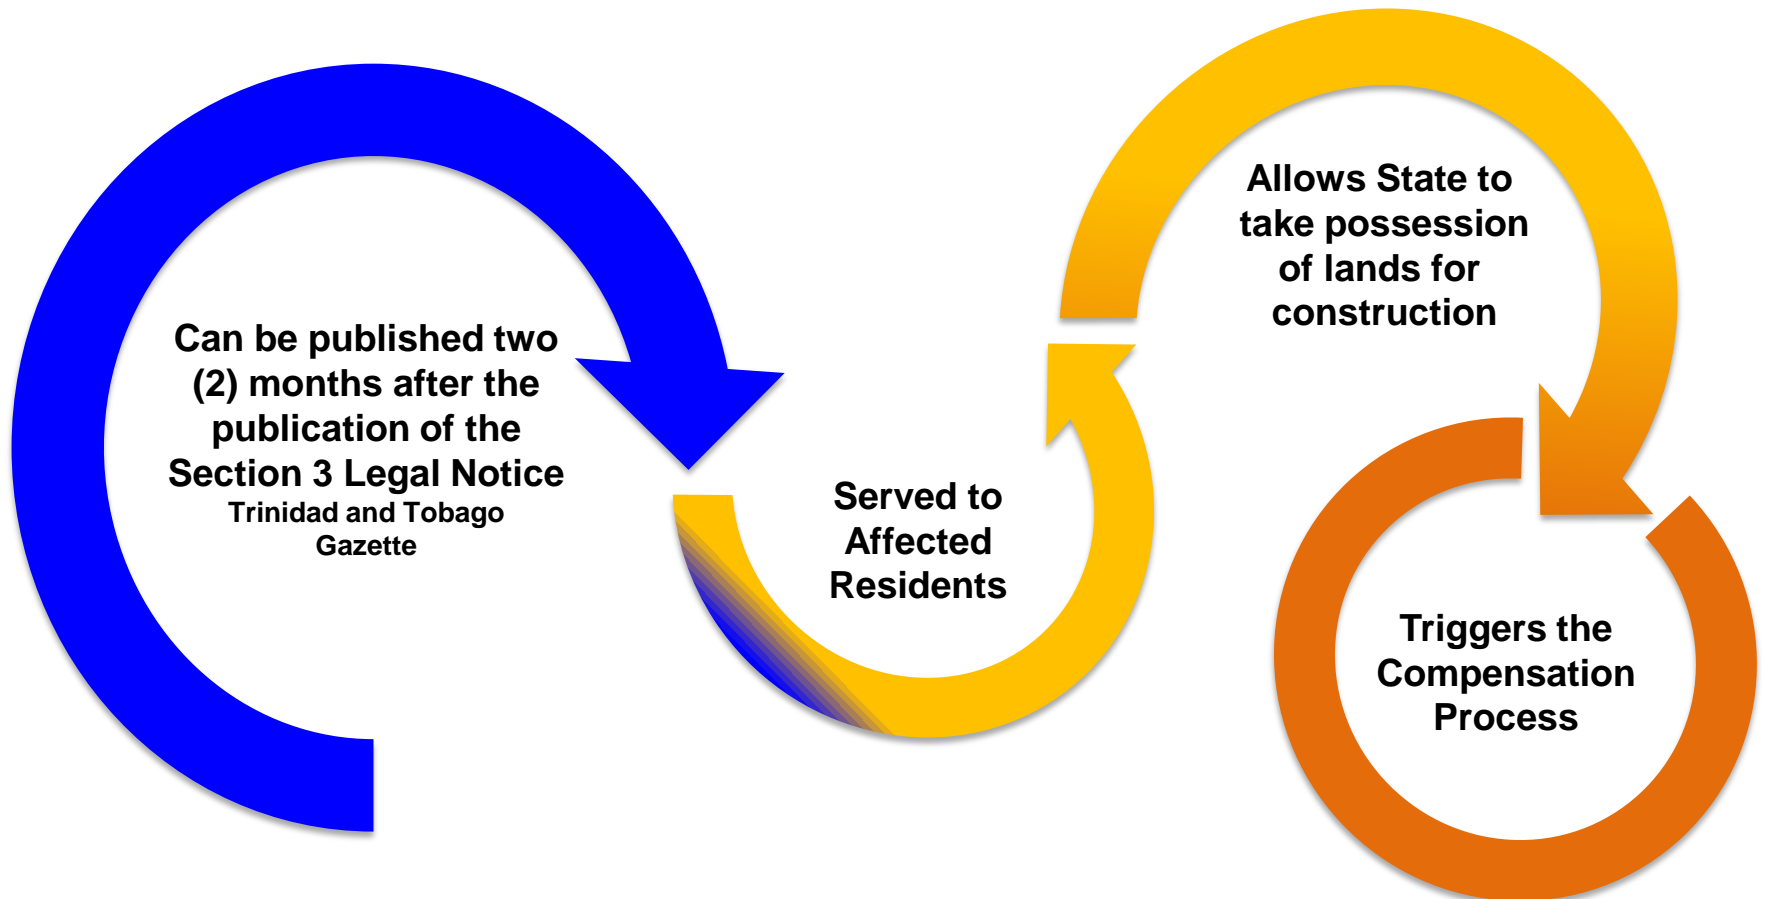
Can be published two (2) months after the publication of the Section 3 Legal Notice
Trinidad and Tobago Gazette

Served to Affected Residents

Allows State to take possession of lands for construction

Triggers the Compensation Process